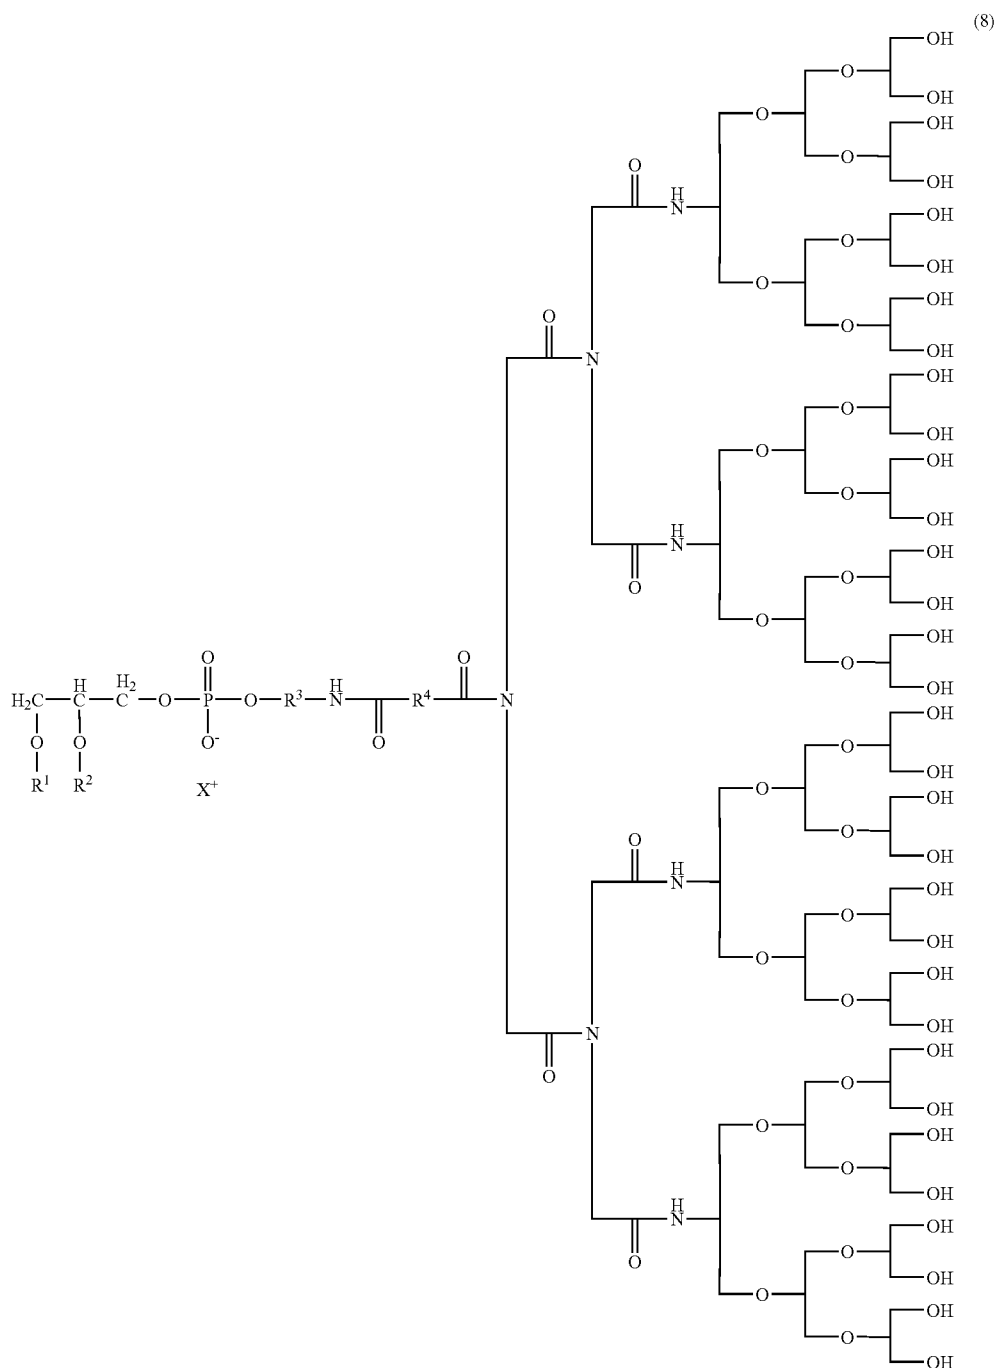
(8)

OH
O
OH
O
OH
O
OH
O
H
N
OH
O
OH
O
O
OH
O
OH
O
N
OH
O
OH
O
OH
O
OH
H
N
O
OH
O
OH
O
OH
O
OH
O
O
H
C
H$_2$
C
O
P
O
O
R$^3$
H
N
R$^4$
N
H$_2$C
O
O$^-$
O
O
R$^1$
R$^2$
X$^+$
OH
O
OH
O
OH
O
OH
O
H
N
OH
O
OH
O
O
OH
O
OH
N
O
OH
O
OH
O
OH
O
OH
H
N
O
OH
O
OH
O
OH
O
OH